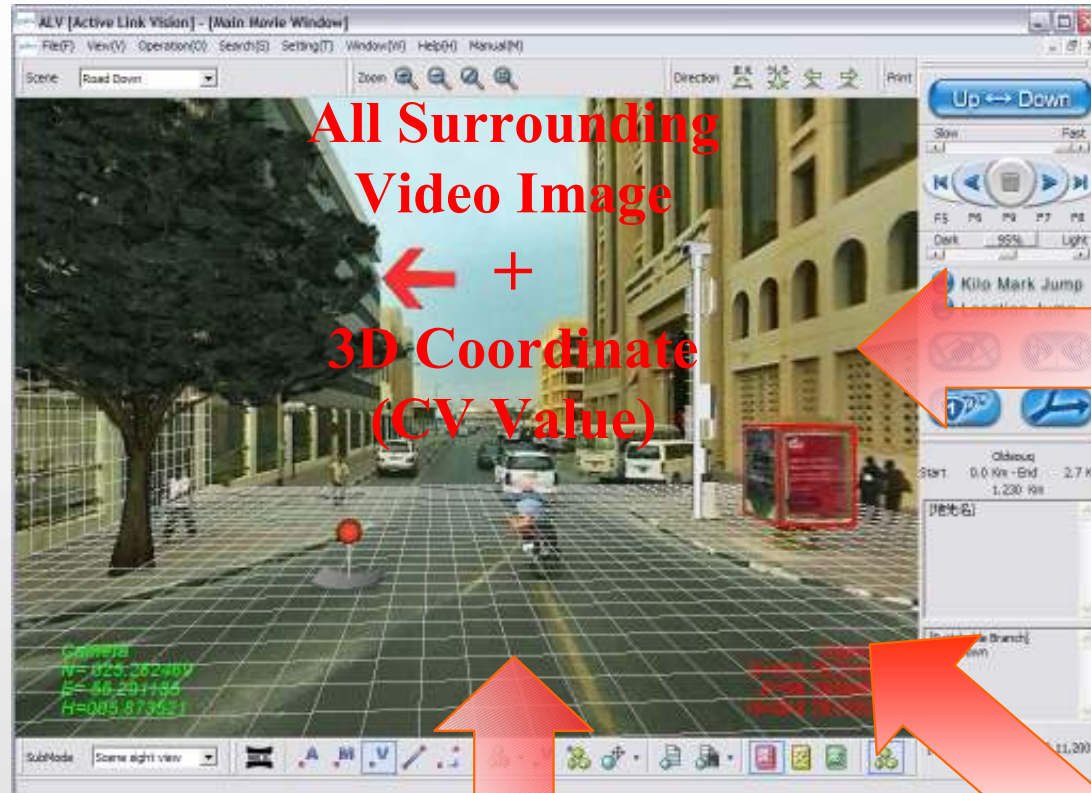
ALV [Active Link Vision] - [Main Movie Window]

File(F) View(V) Operation(O) Search(S) Setting(T) Window(W) Help(H) Manual(M)

Scene Road Down

Zoom

Direction

Print

Up ↔ Down

Slow Fast

F5 F6 F9 F7 F8

Dark 95% Light

Kilo Mark Jump

All Surrounding Video Image + 3D Coordinate (CV Value)

Oldeoug
Start 0.0 Km - End 2.7 K
1.230 Km

[地名]

Camera
N=025.262469
E=055.291155
H=085.873521

SubMode Scene sight view

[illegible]